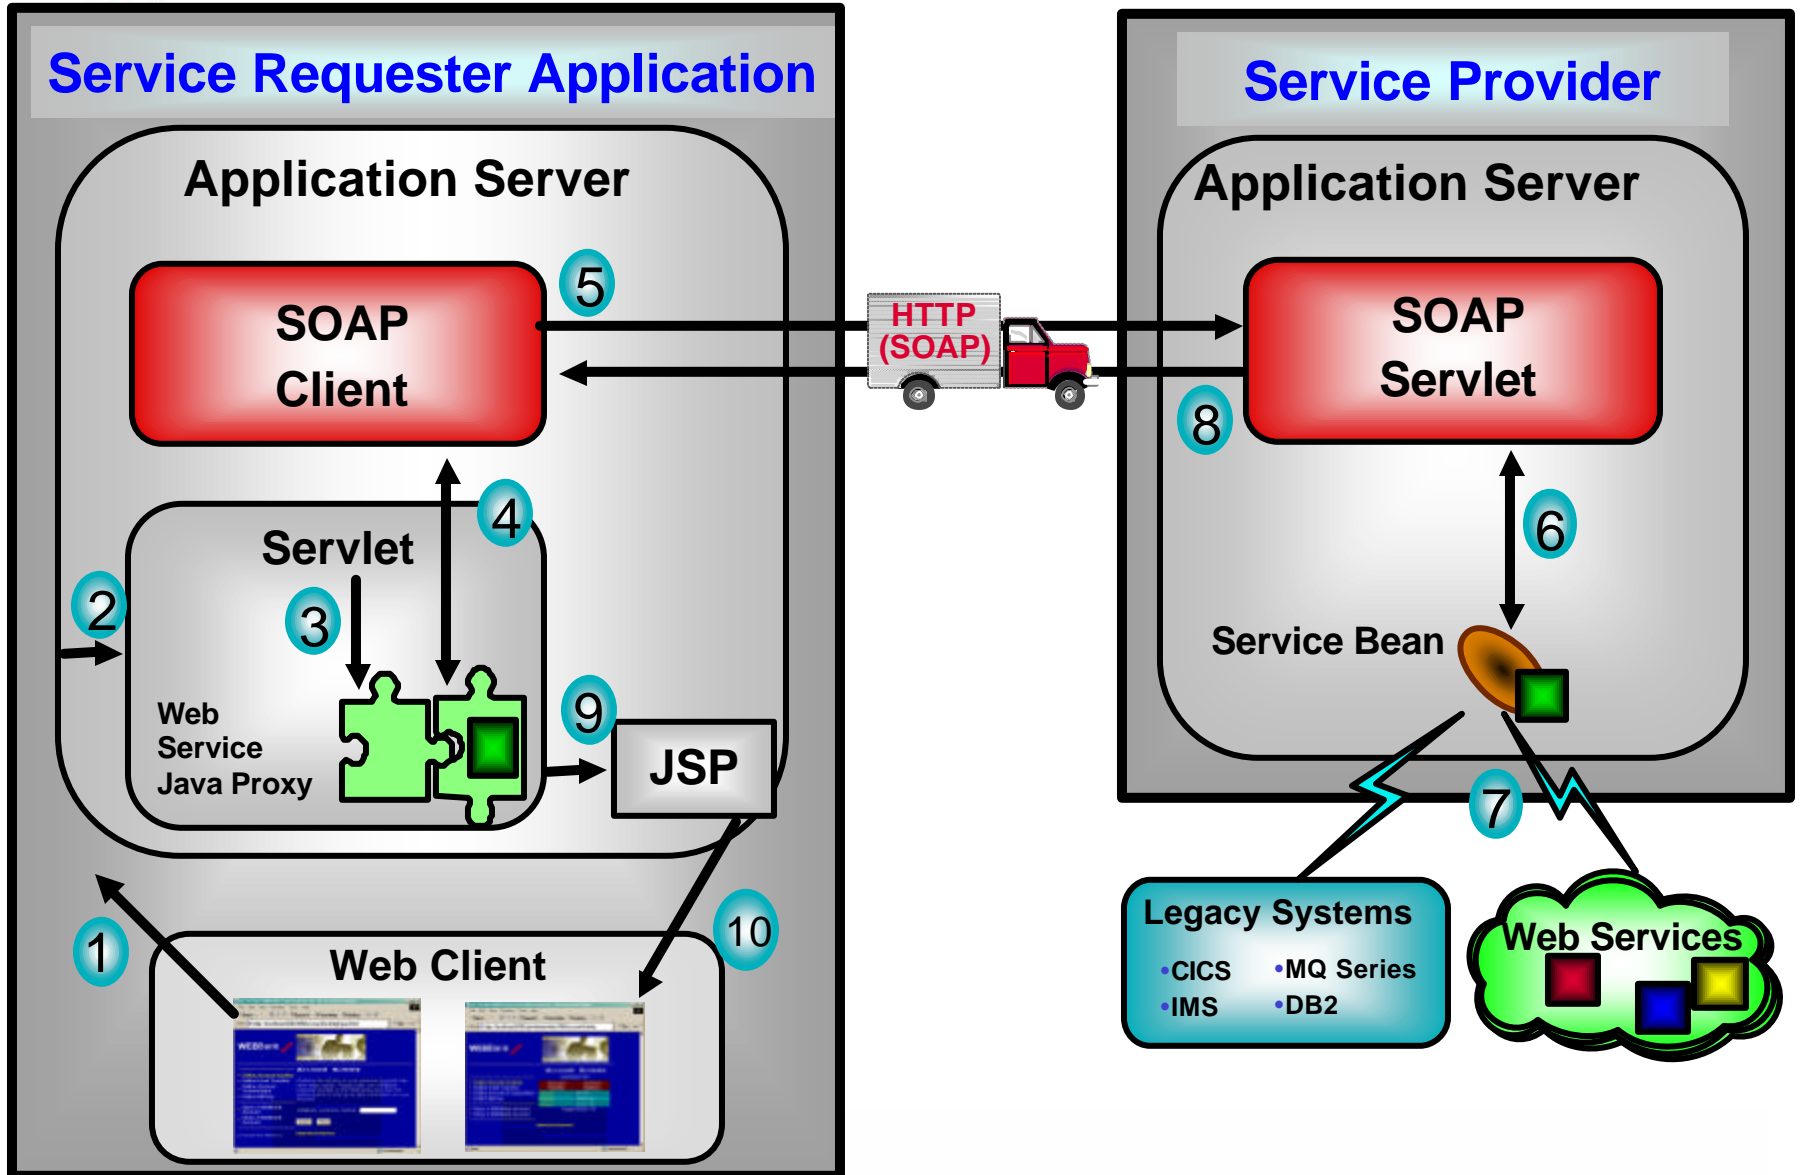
Service Requester Application

Application Server

SOAP Client

5

Servlet

4

2

3

Web Service Java Proxy

9

JSP

1

10

Web Client

HTTP (SOAP)

Service Provider

Application Server

SOAP Servlet

8

6

Service Bean

7

Legacy Systems
•CICS
•IMS
•MQ Series
•DB2

Web Services